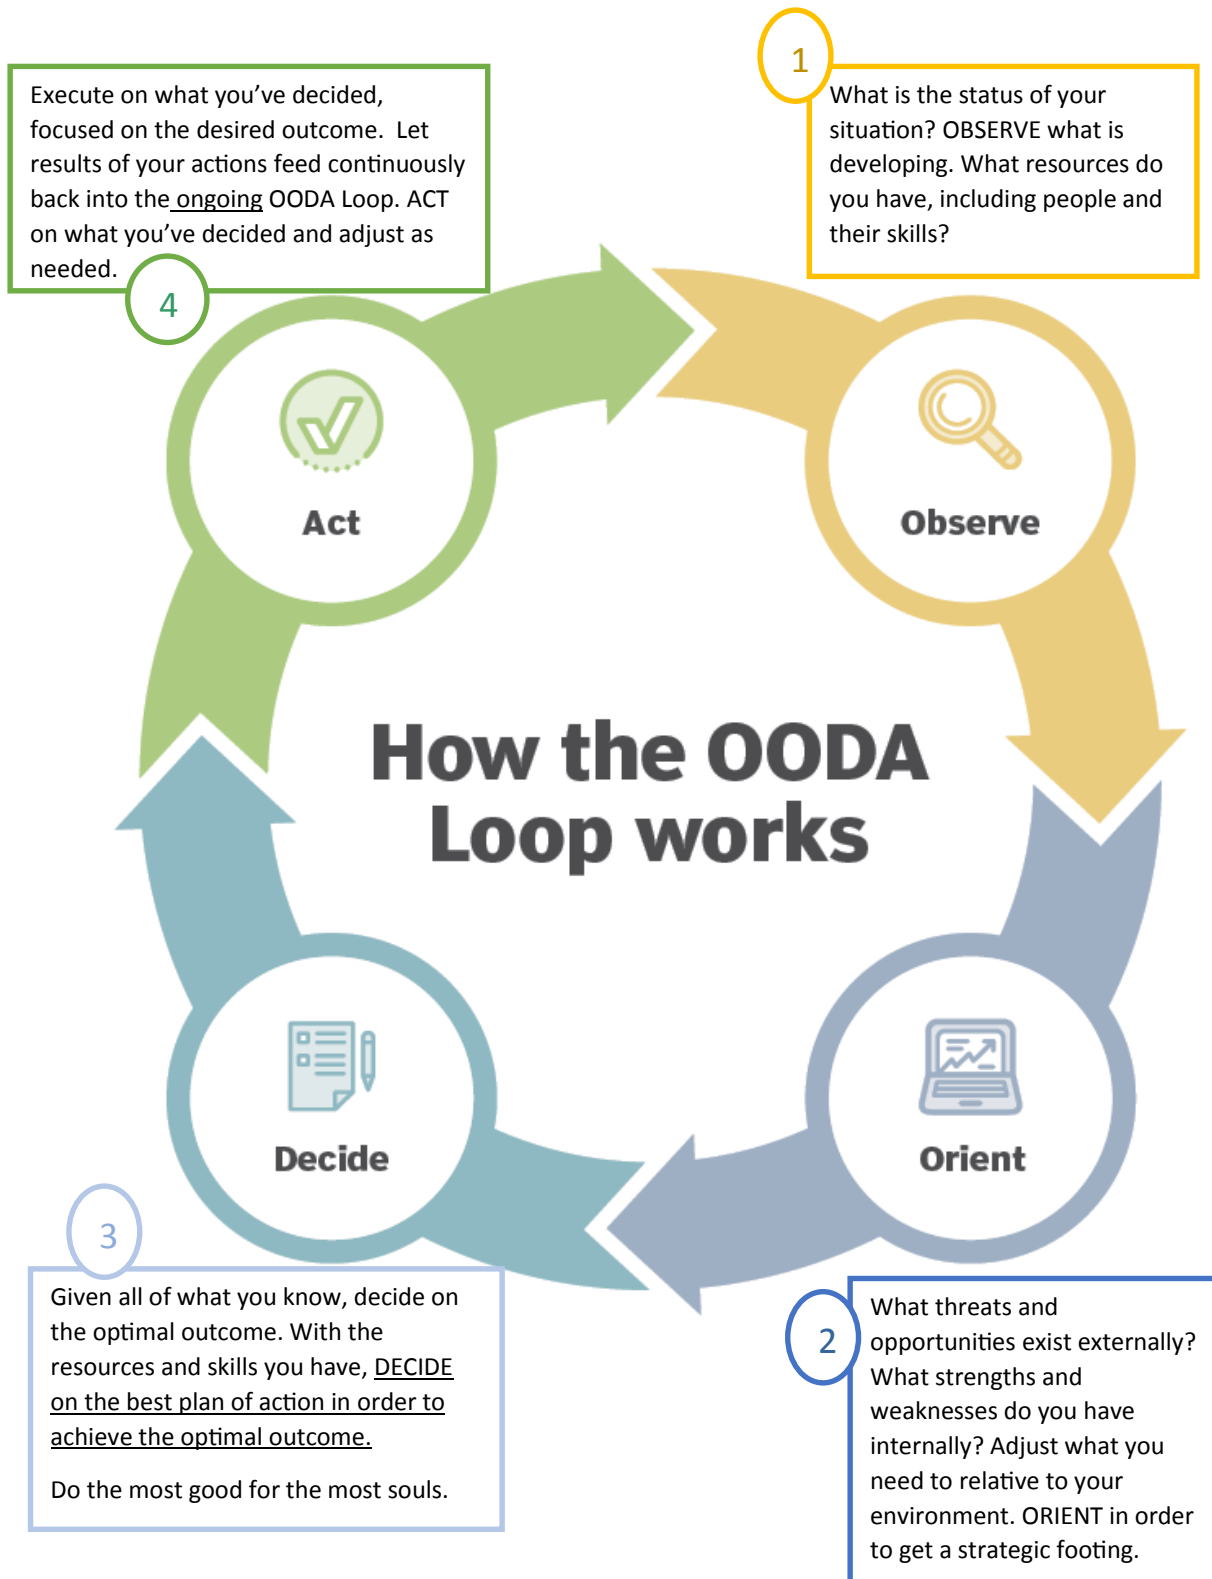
Execute on what you've decided, focused on the desired outcome. Let results of your actions feed continuously back into the ongoing OODA Loop. ACT on what you've decided and adjust as needed.

4

1

What is the status of your situation? OBSERVE what is developing. What resources do you have, including people and their skills?

Act

Observe

How the OODA Loop works

Decide

Orient

3

Given all of what you know, decide on the optimal outcome. With the resources and skills you have, DECIDE on the best plan of action in order to achieve the optimal outcome.

Do the most good for the most souls.

2

What threats and opportunities exist externally? What strengths and weaknesses do you have internally? Adjust what you need to relative to your environment. ORIENT in order to get a strategic footing.